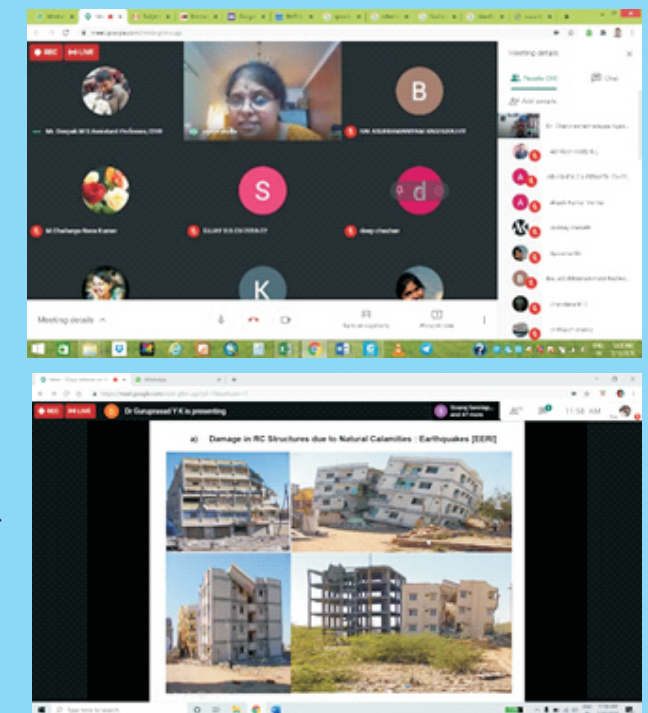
REC LIVE

Meeting details

People (94) Chat

Add people

B

S

d

K

Meeting details

Turn on captions

Present now

REC LIVE

Dr Guruprasad Y K is presenting

11:58 AM

a) Damage in RC Structures due to Natural Calamities : Earthquakes [EER]